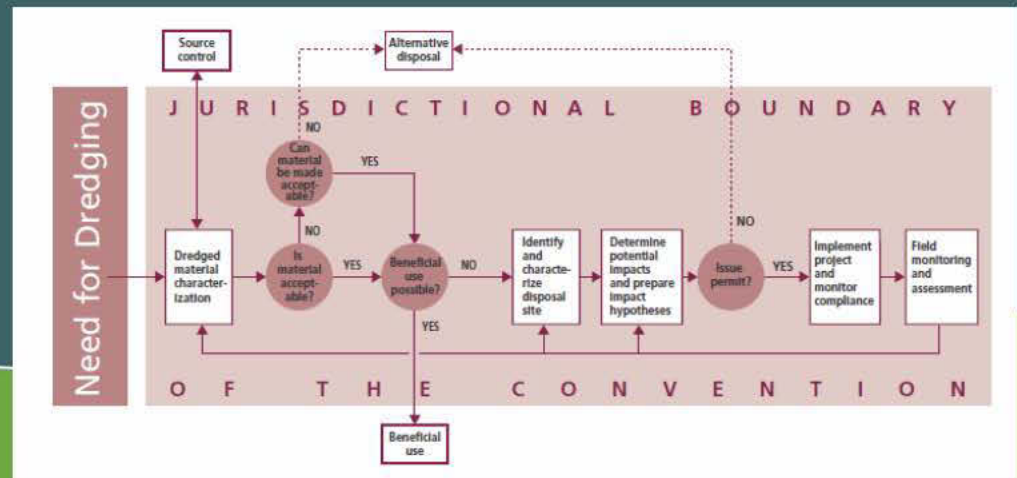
Need for Dredging

Source control

Alternative disposal

JURISDICTIONAL BOUNDARY

NO

Can material be made acceptable?

YES

NO

Dredged material characterization

Is material acceptable?

YES

Beneficial use possible?

NO

Identify and characterize disposal site

Determine potential impacts and prepare impact hypotheses

NO

Issue permit?

YES

Implement project and monitor compliance

Field monitoring and assessment

YES

OF THE CONVENTION

Beneficial use